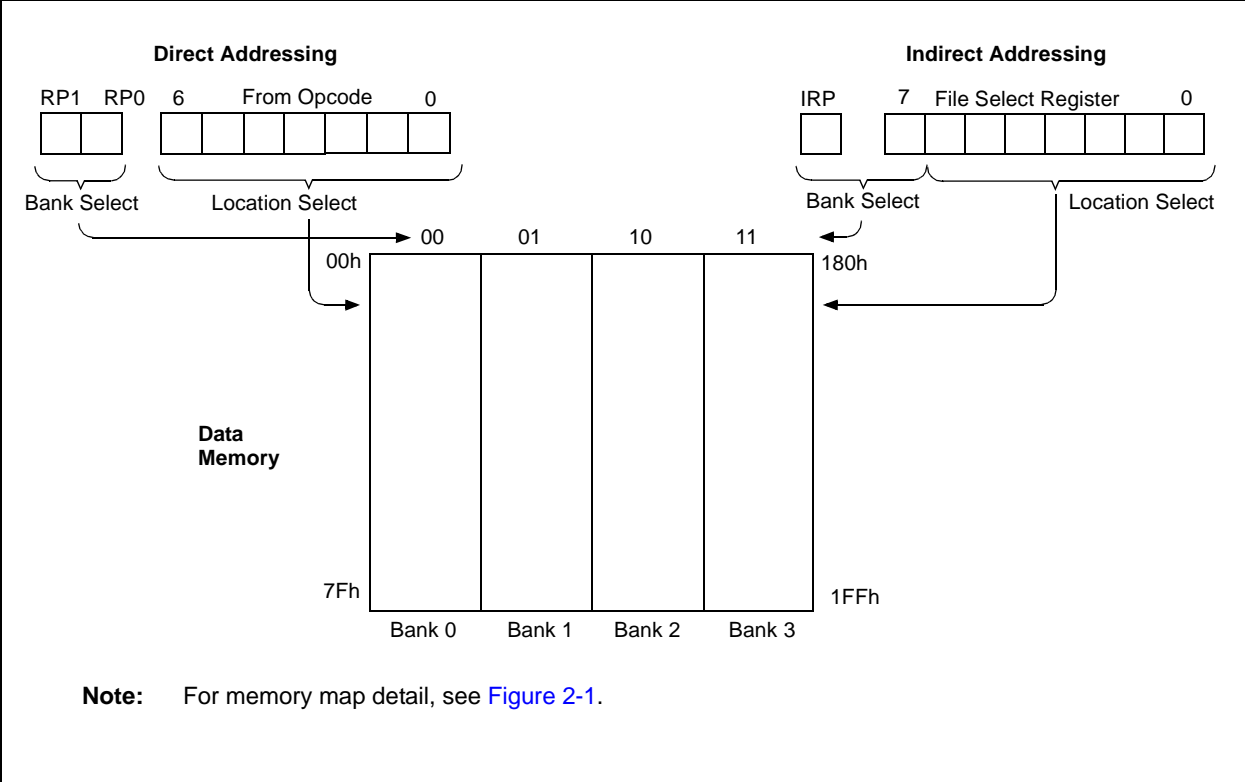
Direct Addressing

RP1 RP0 6 From Opcode 0

Bank Select Location Select

Indirect Addressing

IRP 7 File Select Register 0

Bank Select Location Select

00 01 10 11

00h

180h

Data Memory

7Fh

1FFh

Bank 0 Bank 1 Bank 2 Bank 3

Note: For memory map detail, see Figure 2-1.